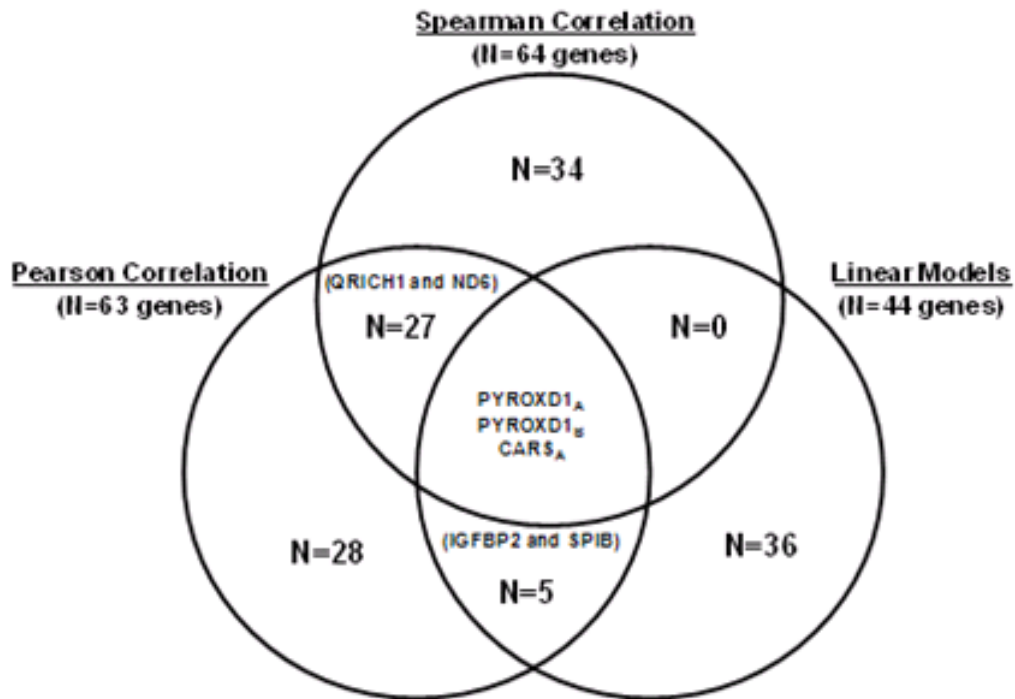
Spearman Correlation
(N=64 genes)

N=34

Pearson Correlation
(N=63 genes)

Linear Models
(N=44 genes)

(QRICH1 and ND6)

N=27

N=0

PYROXD1$_A$
PYROXD1$_B$
CARS$_A$

N=28

(IGFBP2 and SPIB)

N=5

N=36